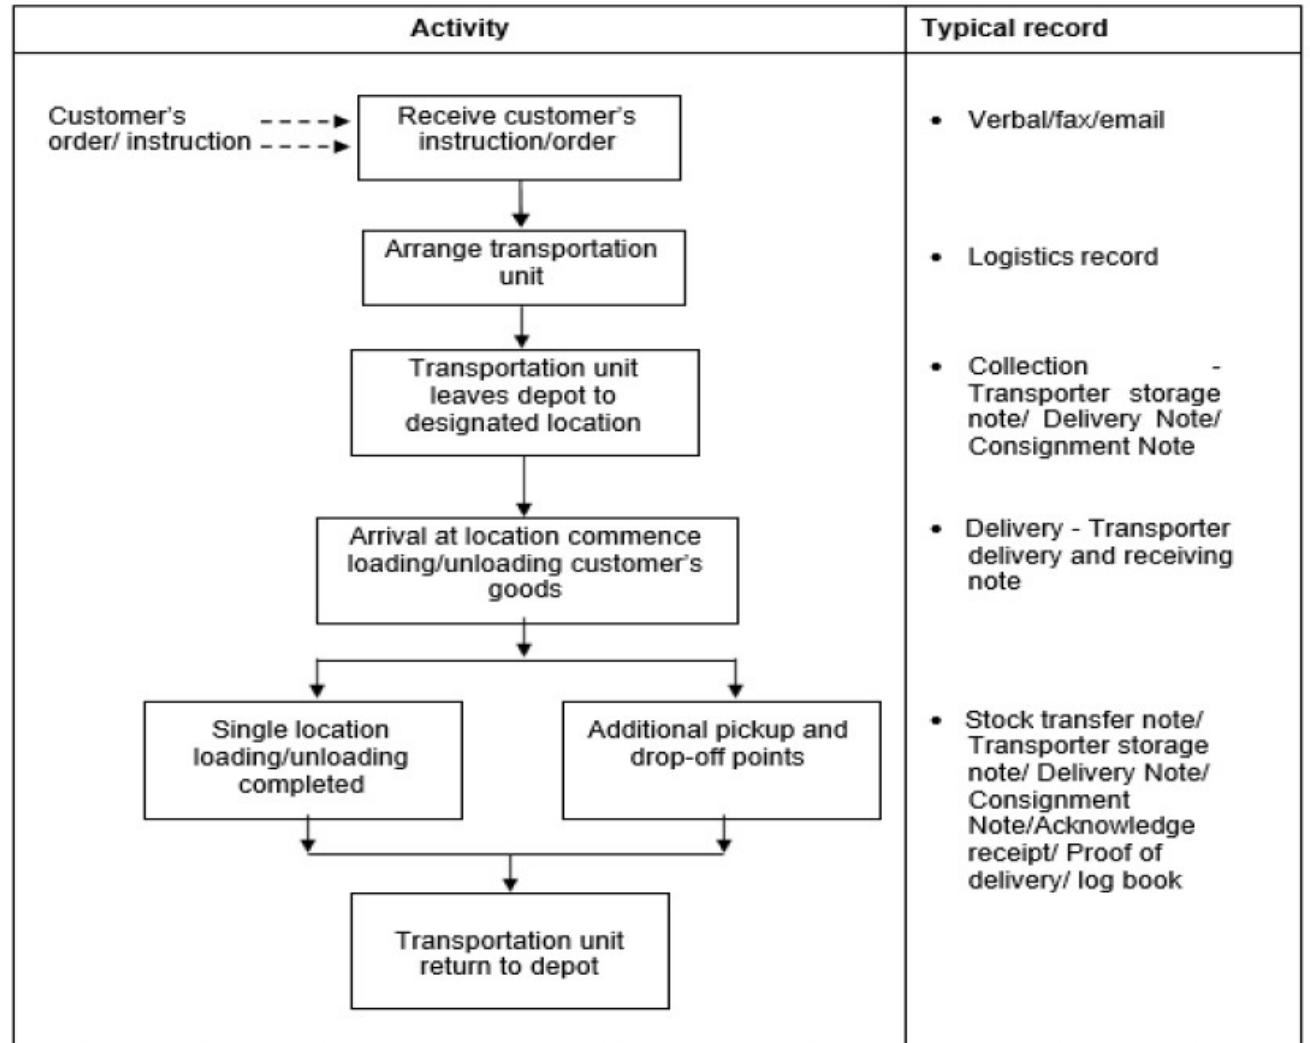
| Activity | Typical record |
|---|---|
| Customer's order/ instruction | |
| Receive customer's instruction/order | • Verbal/fax/email |
| Arrange transportation unit | • Logistics record |
| Transportation unit leaves depot to designated location | • Collection - Transporter storage note/ Delivery Note/ Consignment Note |
| Arrival at location commence loading/unloading customer's goods | • Delivery - Transporter delivery and receiving note |
| Single location loading/unloading completed | • Stock transfer note/ Transporter storage note/ Delivery Note/ Consignment Note/Acknowledge receipt/ Proof of delivery/ log book |
| Additional pickup and drop-off points | |
| Transportation unit return to depot | |